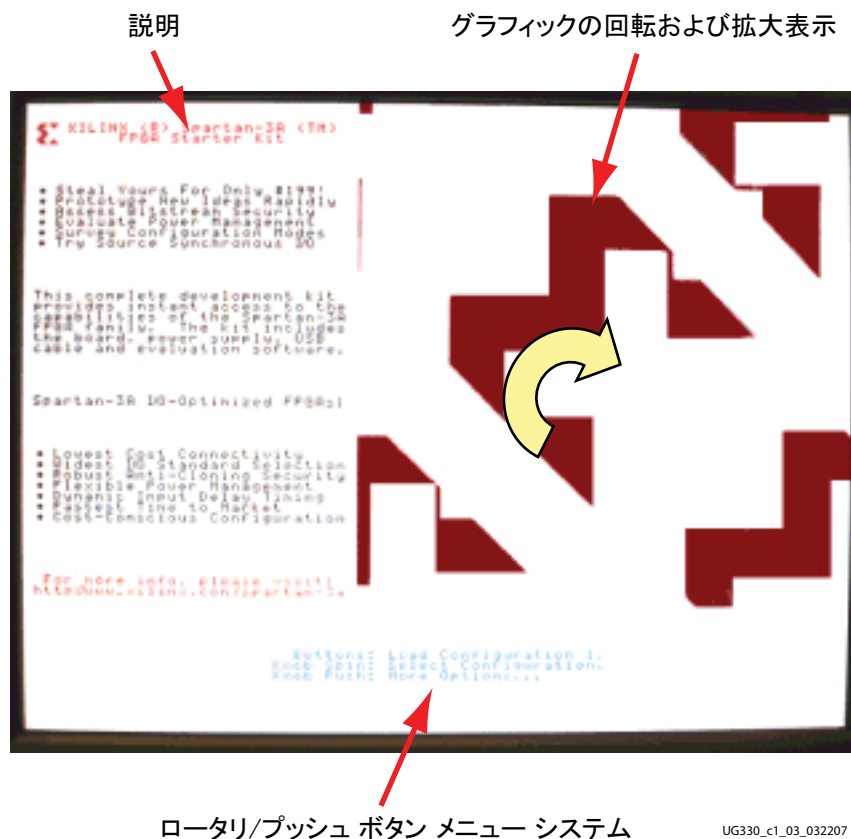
説明

グラフィックの回転および拡大表示

XILINX (R) Spartan-3A (TM) FPGA Starter Kit

* Steal Yours For Only $199!
* Prototype New Ideas Rapidly
* Assess Bitstream Security
* Evaluate Power Management
* Survey Configuration Modes
* Try Source Synchronous IO

This complete development kit provides instant access to the capabilities of the Spartan-3A FPGA family. The kit includes the board, power supply, USB cable and evaluation software.

Spartan-3A IO-Optimized FPGAs:

* Lowest Cost Connectivity
* Widest IO Standard Selection
* Robust Anti-Cloning Security
* Flexible Power Management
* Dynamic Input Delay Timing
* Fastest Time to Market
* Cost-Conscious Configuration

For more info, please visit:
http://www.xilinx.com/spartan-3a

Buttons: Load Configuration 1.
Knob Spin: Select Configuration.
Knob Push: More Options...

ロータリ/プッシュ ボタン メニュー システム

UG330_c1_03_032207